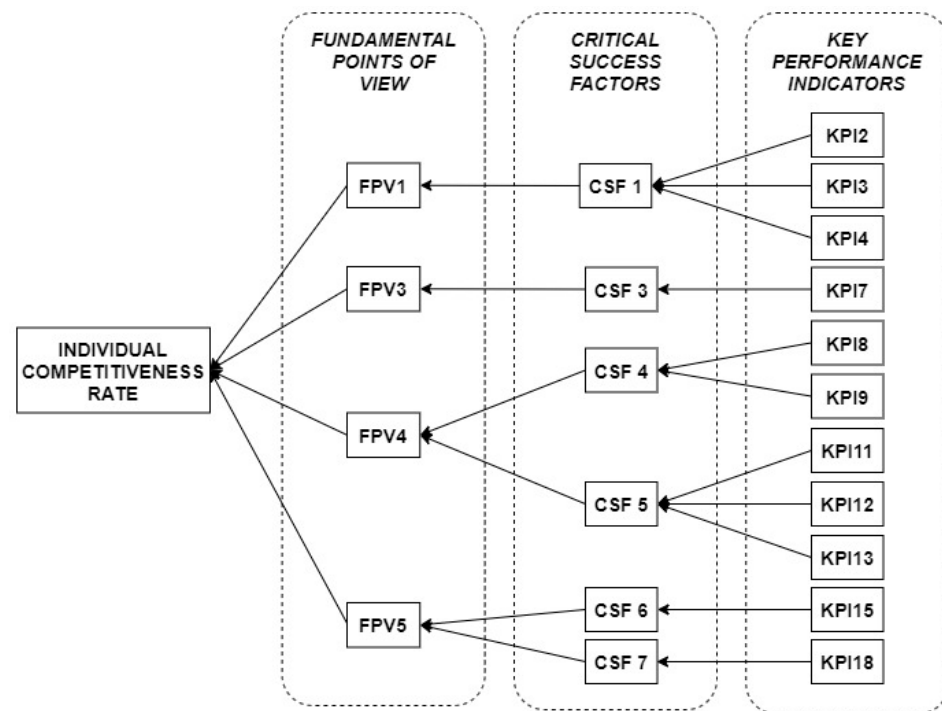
FUNDAMENTAL POINTS OF VIEW

CRITICAL SUCCESS FACTORS

KEY PERFORMANCE INDICATORS

INDIVIDUAL COMPETITIVENESS RATE

FPV1

FPV3

FPV4

FPV5

CSF 1

CSF 3

CSF 4

CSF 5

CSF 6

CSF 7

KPI2

KPI3

KPI4

KPI7

KPI8

KPI9

KPI11

KPI12

KPI13

KPI15

KPI18